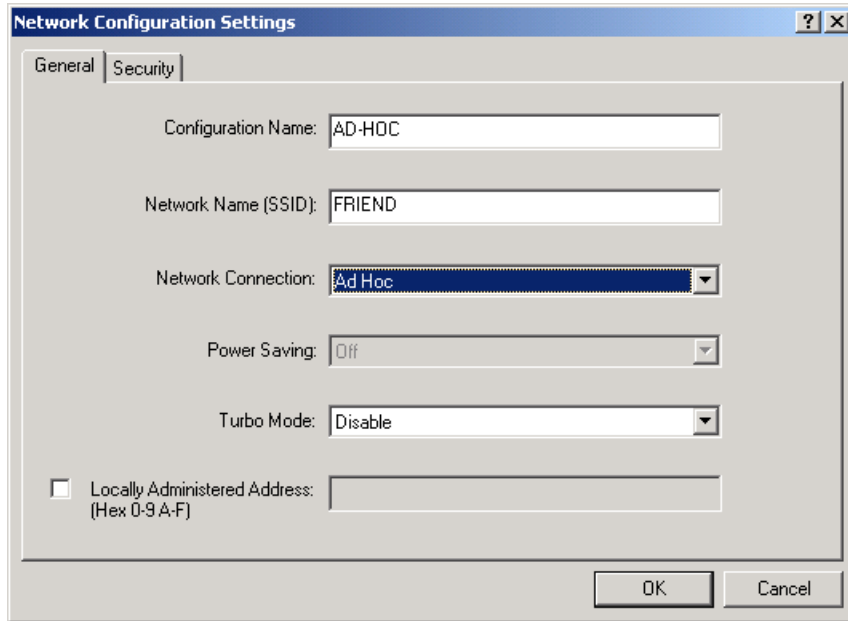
Network Configuration Settings

?

General

Security

Configuration Name: AD-HOC

Network Name (SSID): FRIEND

Network Connection: Ad Hoc

Power Saving: Off

Turbo Mode: Disable

Locally Administered Address: (Hex 0-9 A-F)

OK

Cancel